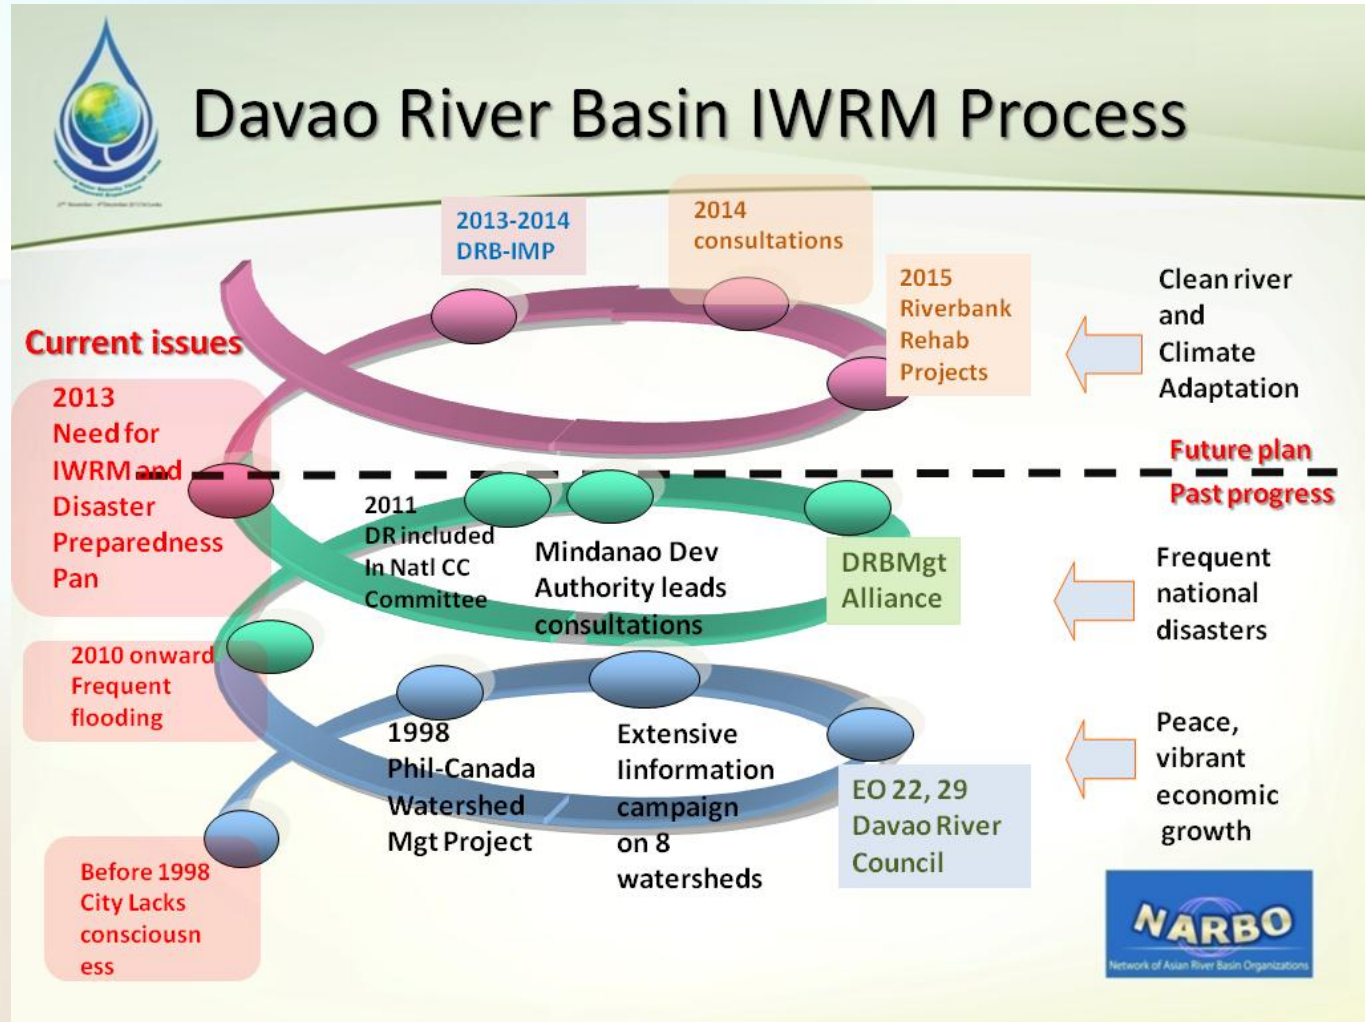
Davao River Basin IWRM Process

2013-2014
DRB-IMP

2014
consultations

2015
Riverbank
Rehab
Projects

Clean river
and
Climate
Adaptation

Current issues

2013
Need for
IWRM and
Disaster
Preparedness
Pan

Future plan

Past progress

2011
DR included
In Natl CC
Committee

Mindanao Dev
Authority leads
consultations

DRBMgt
Alliance

Frequent
national
disasters

2010 onward
Frequent
flooding

1998
Phil-Canada
Watershed
Mgt Project

Extensive
Iinformation
campaign
on 8
watersheds

EO 22, 29
Davao River
Council

Peace,
vibrant
economic
growth

Before 1998
City Lacks
consciousness

NARBO
Network of Asian River Basin Organizations